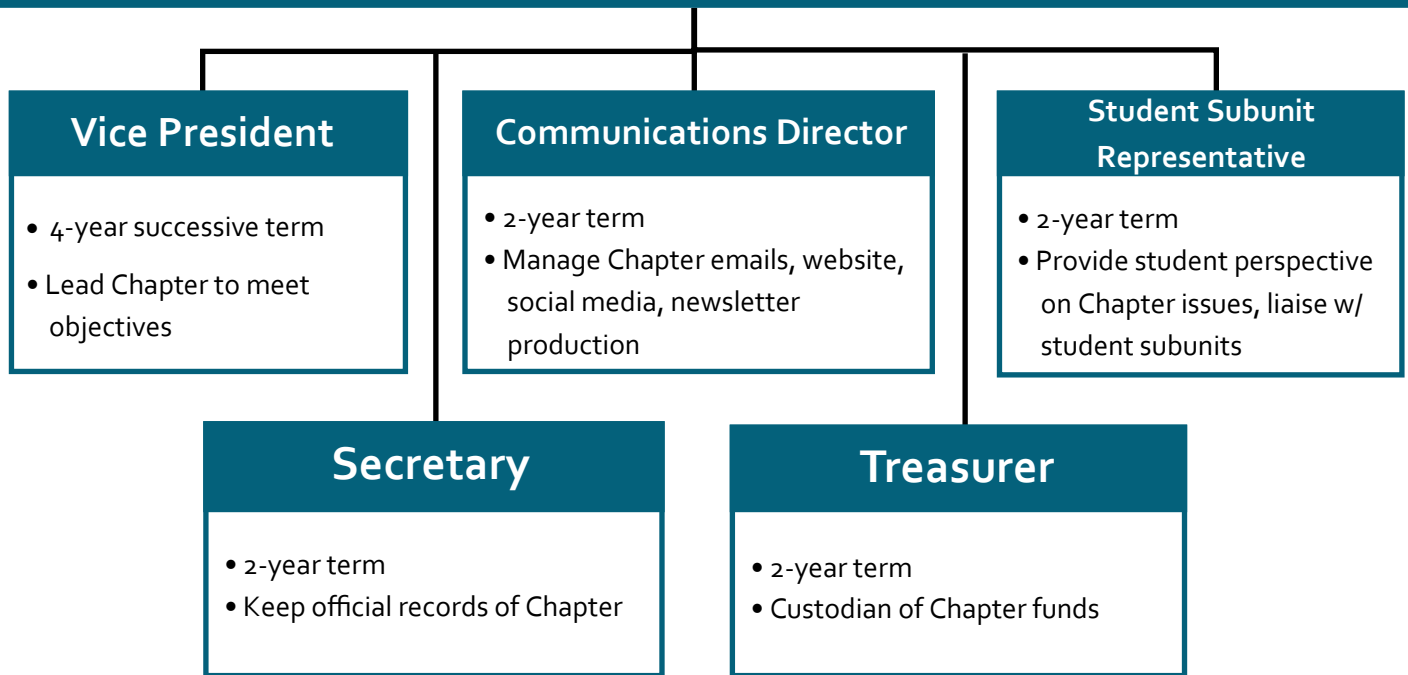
Vice President

- 4-year successive term
- Lead Chapter to meet objectives

Communications Director

- 2-year term
- Manage Chapter emails, website, social media, newsletter production

Student Subunit Representative

- 2-year term
- Provide student perspective on Chapter issues, liaise w/ student subunits

Secretary

- 2-year term
- Keep official records of Chapter

Treasurer

- 2-year term
- Custodian of Chapter funds